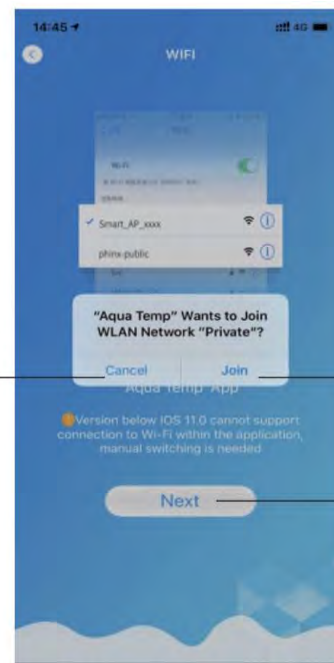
14:45

4G

WIFI

Smart_AP_xxxx

phinx-public

"Aqua Temp" Wants to Join WLAN Network "Private"?

Cancel

Join

Aqua Temp App

Version below IOS 11.0 cannot support connection to Wi-Fi within the application, manual switching is needed

Next